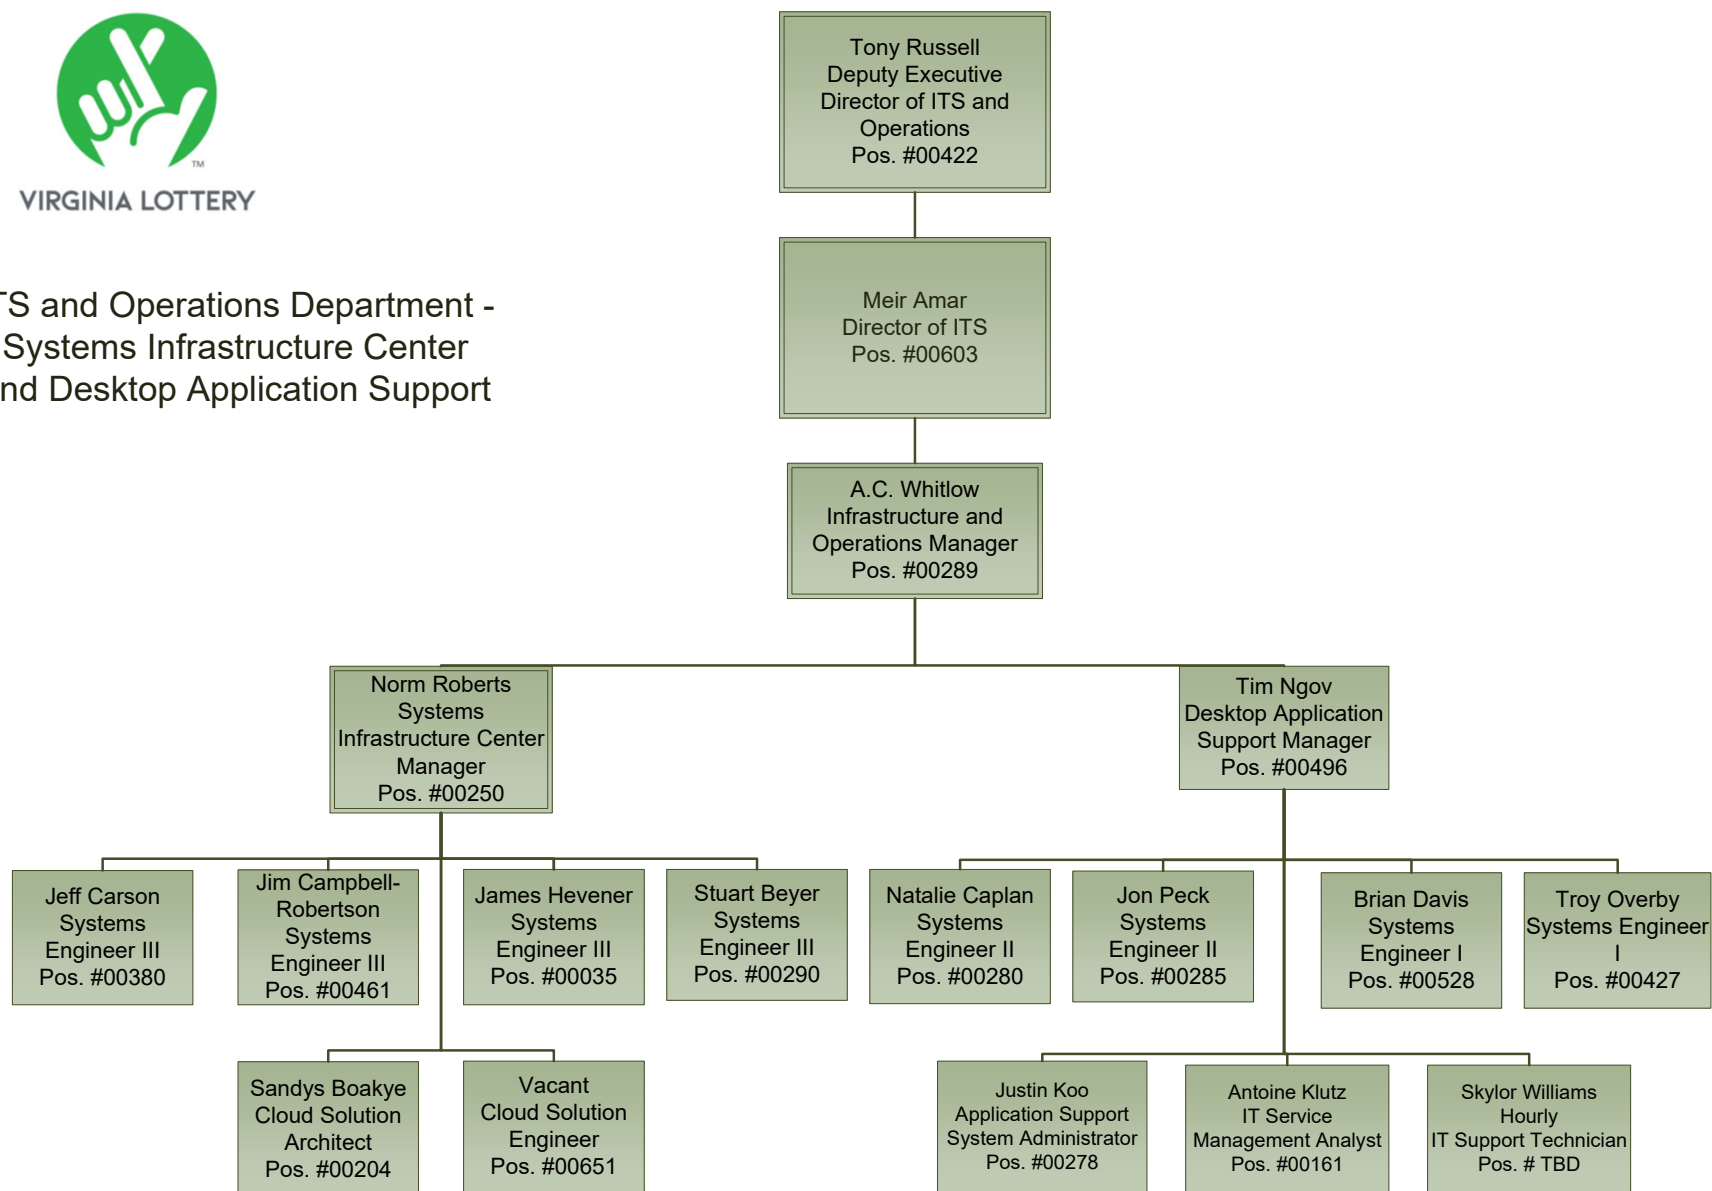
VIRGINIA LOTTERY

TS and Operations Department - Systems Infrastructure Center nd Desktop Application Support

Tony Russell
Deputy Executive Director of ITS and Operations
Pos. #00422

Meir Amar
Director of ITS
Pos. #00603

A.C. Whitlow
Infrastructure and Operations Manager
Pos. #00289

Norm Roberts
Systems Infrastructure Center Manager
Pos. #00250

Tim Ngov
Desktop Application Support Manager
Pos. #00496

Jeff Carson
Systems Engineer III
Pos. #00380

Jim Campbell-Robertson
Systems Engineer III
Pos. #00461

James Hevener
Systems Engineer III
Pos. #00035

Stuart Beyer
Systems Engineer III
Pos. #00290

Natalie Caplan
Systems Engineer II
Pos. #00280

Jon Peck
Systems Engineer II
Pos. #00285

Brian Davis
Systems Engineer I
Pos. #00528

Troy Overby
Systems Engineer I
Pos. #00427

Sandys Boakye
Cloud Solution Architect
Pos. #00204

Vacant
Cloud Solution Engineer
Pos. #00651

Justin Koo
Application Support System Administrator
Pos. #00278

Antoine Klutz
IT Service Management Analyst
Pos. #00161

Skylor Williams
Hourly
IT Support Technician
Pos. # TBD